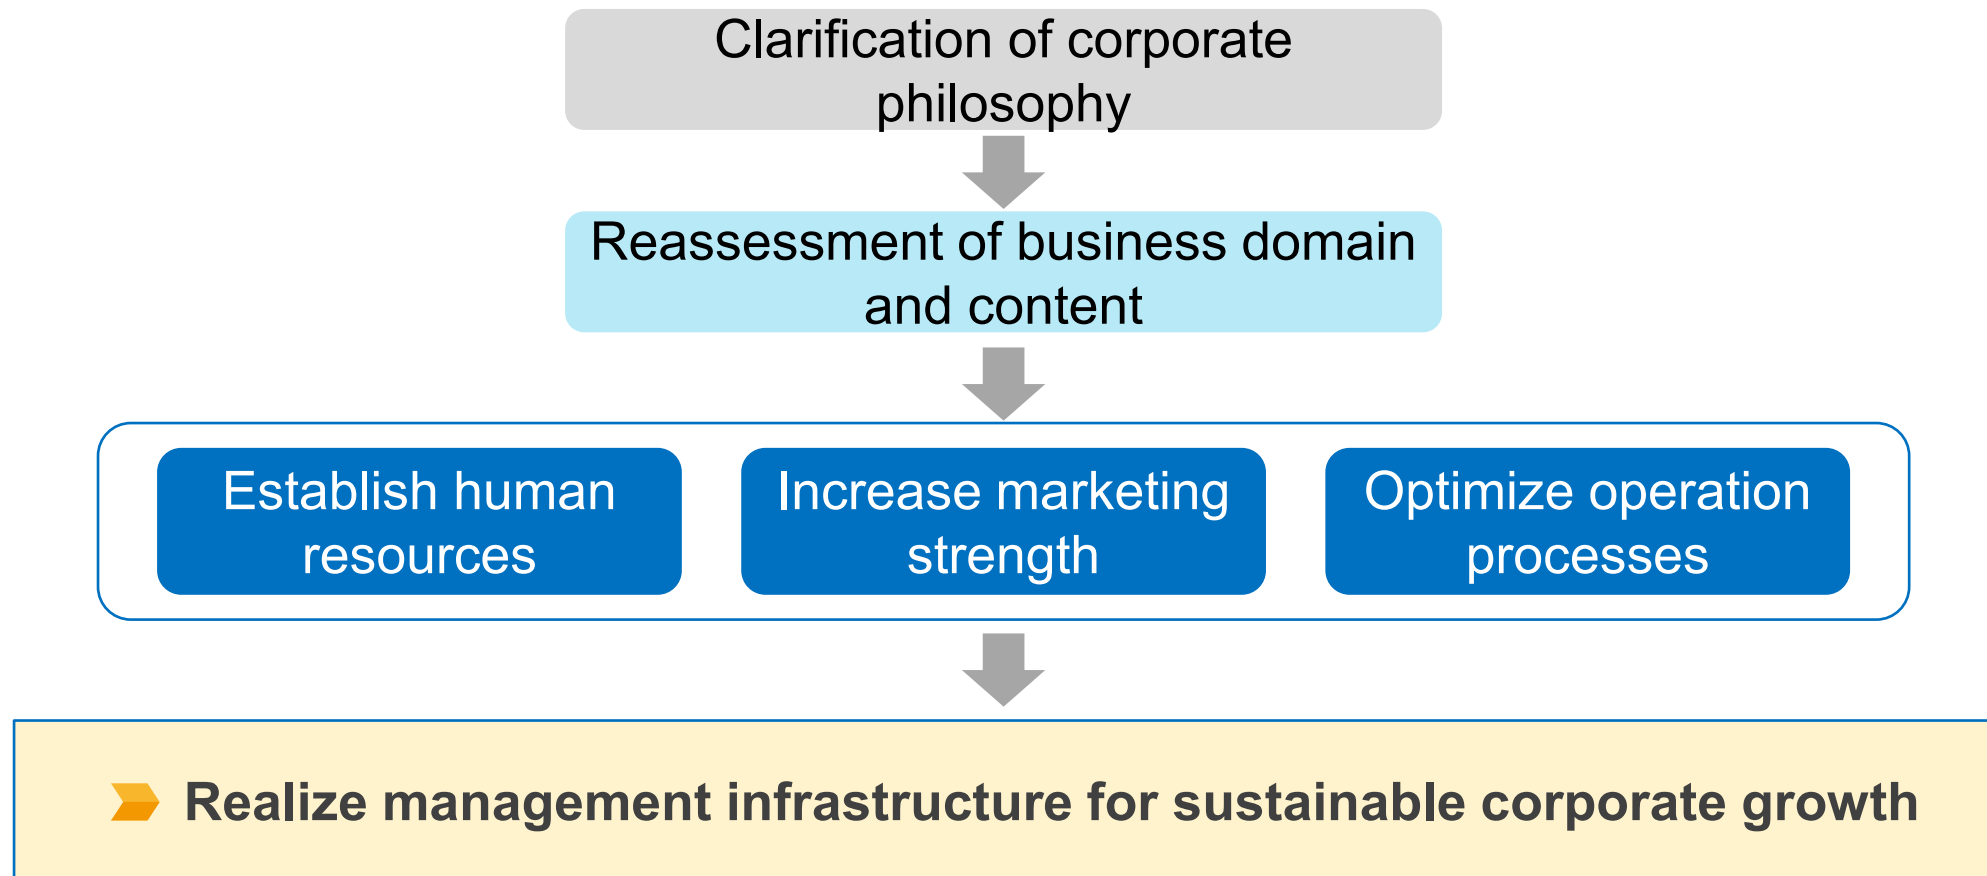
Clarification of corporate philosophy

Reassessment of business domain and content

Establish human resources

Increase marketing strength

Optimize operation processes

Realize management infrastructure for sustainable corporate growth